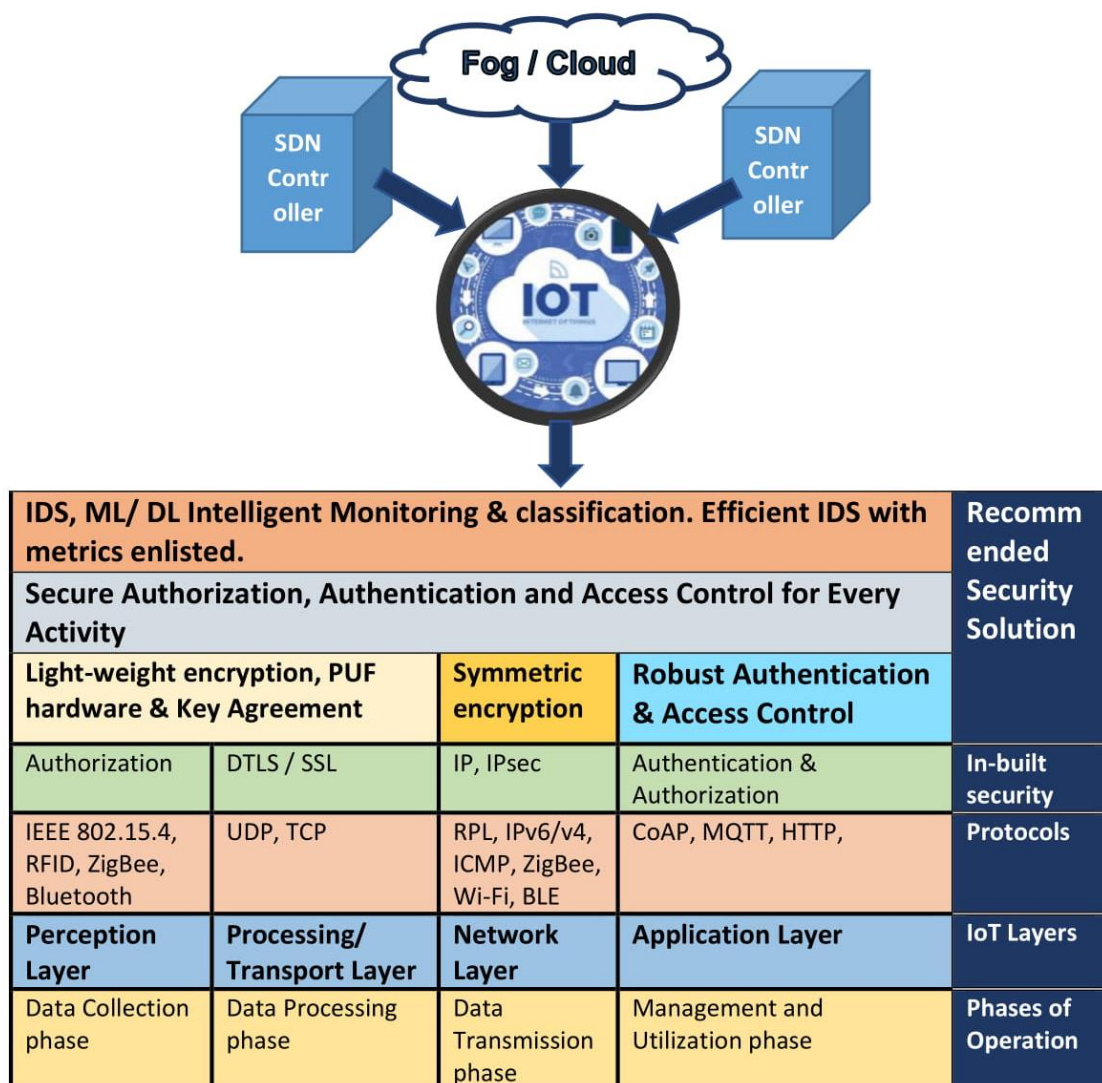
Fog / Cloud

SDN Contr oller

SDN Contr oller

IOT
INTERNET OF THINGS

| IDS, ML/ DL Intelligent Monitoring & classification. Efficient IDS with metrics enlisted. | | | | Recomm ended Security Solution |
|---|---|---|---|---|
| Secure Authorization, Authentication and Access Control for Every Activity | | | | |
| Light-weight encryption, PUF hardware & Key Agreement | | Symmetric encryption | Robust Authentication & Access Control | |
| Authorization | DTLS / SSL | IP, IPsec | Authentication & Authorization | In-built security |
| IEEE 802.15.4, RFID, ZigBee, Bluetooth | UDP, TCP | RPL, IPv6/v4, ICMP, ZigBee, Wi-Fi, BLE | CoAP, MQTT, HTTP, | Protocols |
| Perception Layer | Processing/ Transport Layer | Network Layer | Application Layer | IoT Layers |
| Data Collection phase | Data Processing phase | Data Transmission phase | Management and Utilization phase | Phases of Operation |